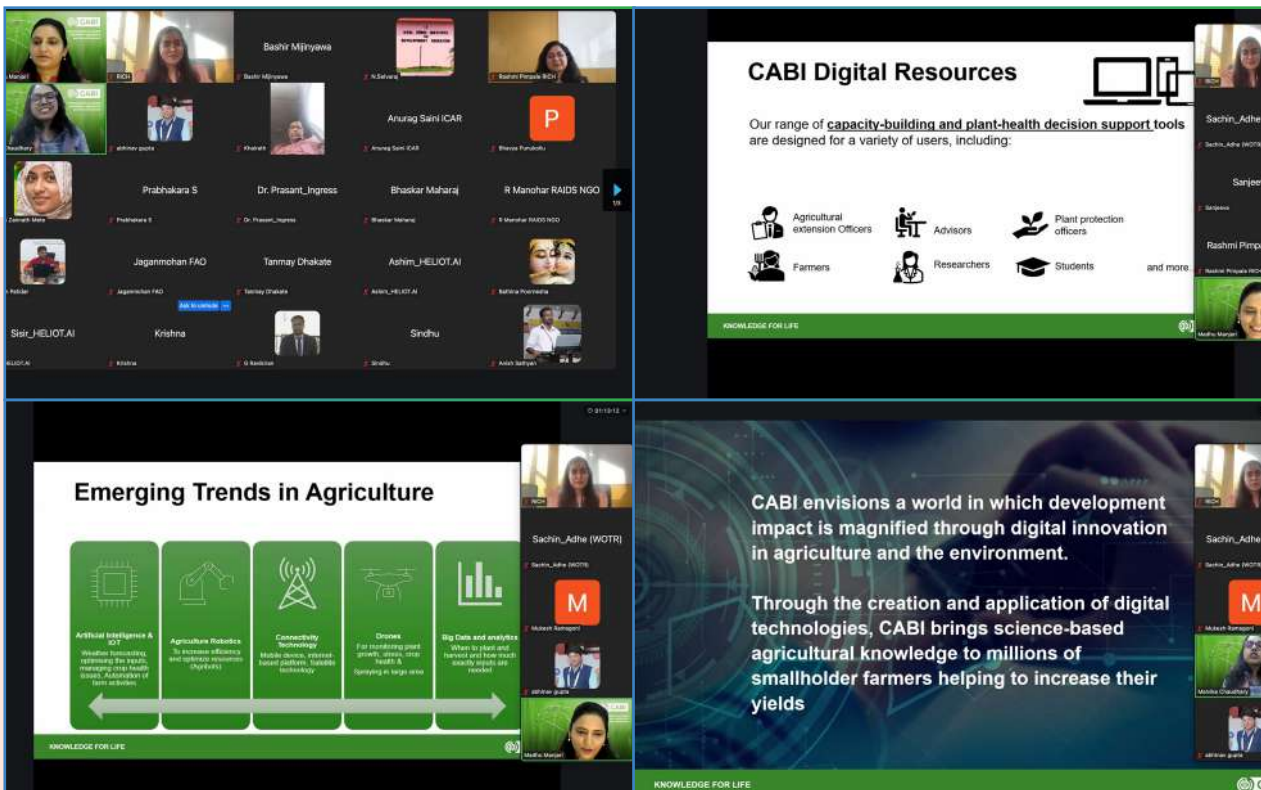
Bashir Mijinyawa

Anurag Saini ICAR

P

Prabhakara S

Dr. Prasant_Ingress

Bhaskar Maharaj

R Manohar RAIDS NGO

Jaganmohan FAO

Tanmay Dhakate

Ashim_HELIOT.AI

Sisir_HELIOT.AI

Krishna

Sindhu

1/3

CABI Digital Resources

Our range of capacity-building and plant-health decision support tools are designed for a variety of users, including:

Agricultural extension Officers

Advisors

Plant protection officers

Farmers

Researchers

Students

and more.

KNOWLEDGE FOR LIFE

Sachin_Adhe

Sanjee

Rashmi Pimpa

Emerging Trends in Agriculture

Artificial Intelligence & IOT

Weather forecasting, optimising the inputs, managing crop health issues, Automation of farm activities

Agriculture Robotics

To increase efficiency and optimize resources (AgriBots)

Connectivity Technology

Mobile device, internet-based platform, Satellite technology

Drones

For monitoring plant growth, stress, crop health & Spraying in large area

Big Data and analytics

When to plant and harvest and how much exactly inputs are needed

KNOWLEDGE FOR LIFE

Sachin_Adhe (WOTR)

M

CABI envisions a world in which development impact is magnified through digital innovation in agriculture and the environment.

Through the creation and application of digital technologies, CABI brings science-based agricultural knowledge to millions of smallholder farmers helping to increase their yields

KNOWLEDGE FOR LIFE

Sachin_Adhe

M